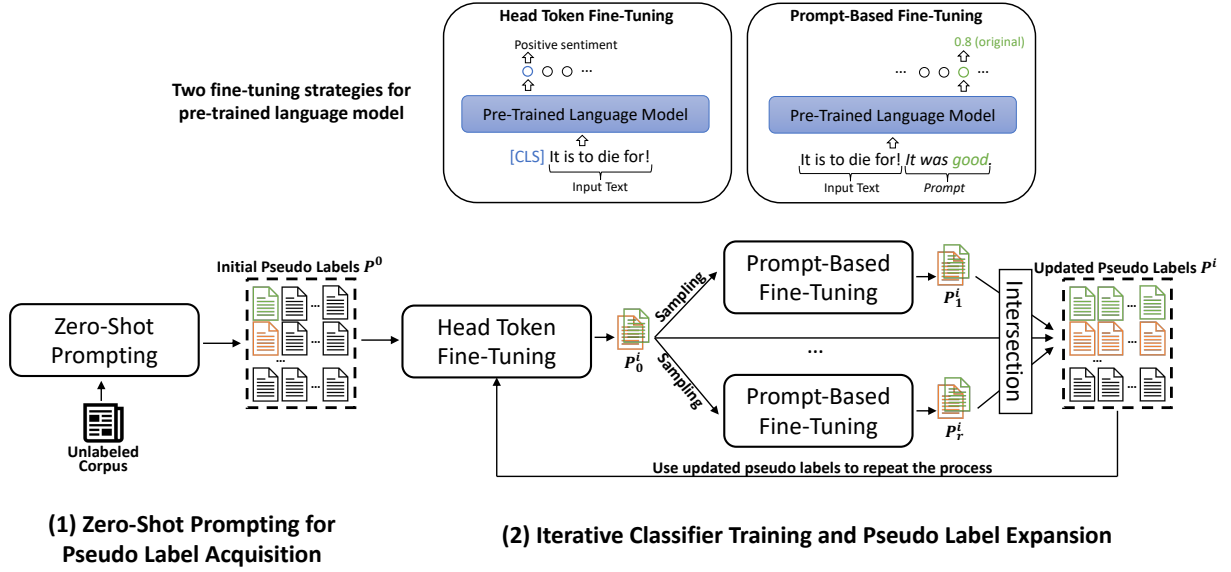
Two fine-tuning strategies for pre-trained language model

Head Token Fine-Tuning

Positive sentiment

…

Pre-Trained Language Model

[CLS] It is to die for!

Input Text

Prompt-Based Fine-Tuning

0.8 (original)

…

Pre-Trained Language Model

It is to die for! *It was good*.

Input Text

*Prompt*

Initial Pseudo Labels $P^0$

Zero-Shot Prompting

Unlabeled Corpus

Head Token Fine-Tuning

$P_0^i$

Sampling

Sampling

Prompt-Based Fine-Tuning

$P_1^i$

…

Prompt-Based Fine-Tuning

$P_r^i$

Intersection

Updated Pseudo Labels $P^i$

Use updated pseudo labels to repeat the process

(1) Zero-Shot Prompting for Pseudo Label Acquisition

(2) Iterative Classifier Training and Pseudo Label Expansion